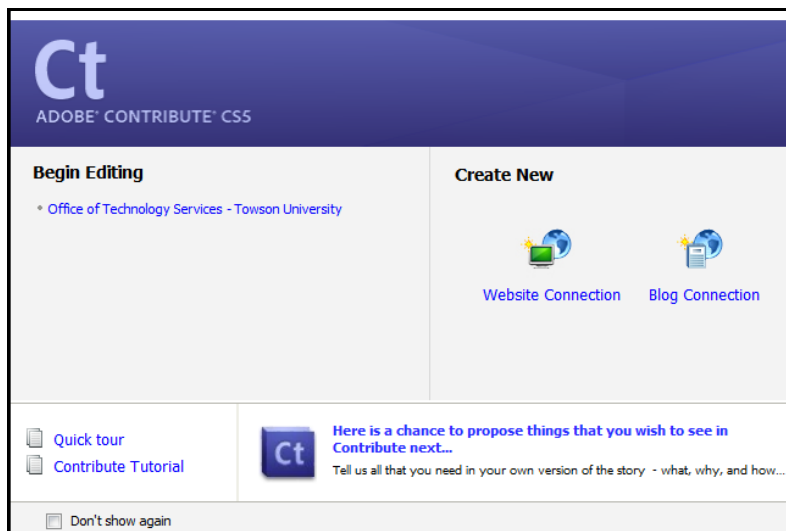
Ct
ADOBE® CONTRIBUTE® CS5

Begin Editing

Office of Technology Services - Towson University

Create New

Website Connection

Blog Connection

Quick tour

Contribute Tutorial

Ct

Here is a chance to propose things that you wish to see in Contribute next...

Tell us all that you need in your own version of the story - what, why, and how...

Don't show again